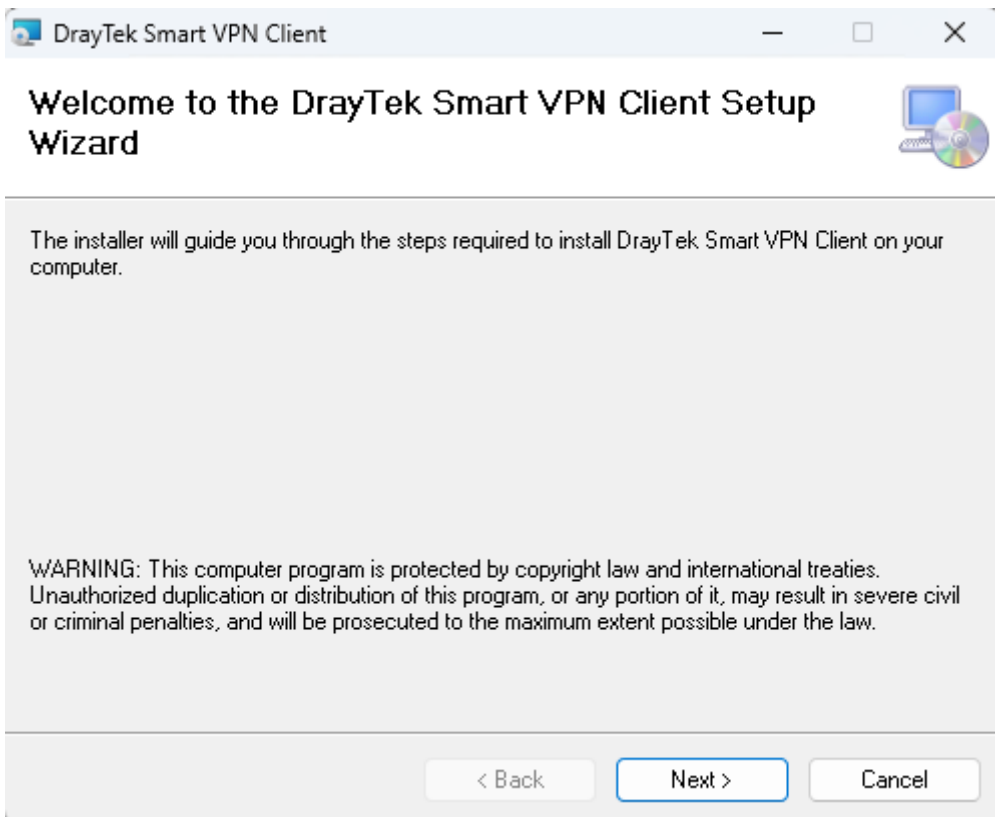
DrayTek Smart VPN Client

Welcome to the DrayTek Smart VPN Client Setup Wizard

The installer will guide you through the steps required to install DrayTek Smart VPN Client on your computer.

WARNING: This computer program is protected by copyright law and international treaties. Unauthorized duplication or distribution of this program, or any portion of it, may result in severe civil or criminal penalties, and will be prosecuted to the maximum extent possible under the law.

< Back
Next >
Cancel